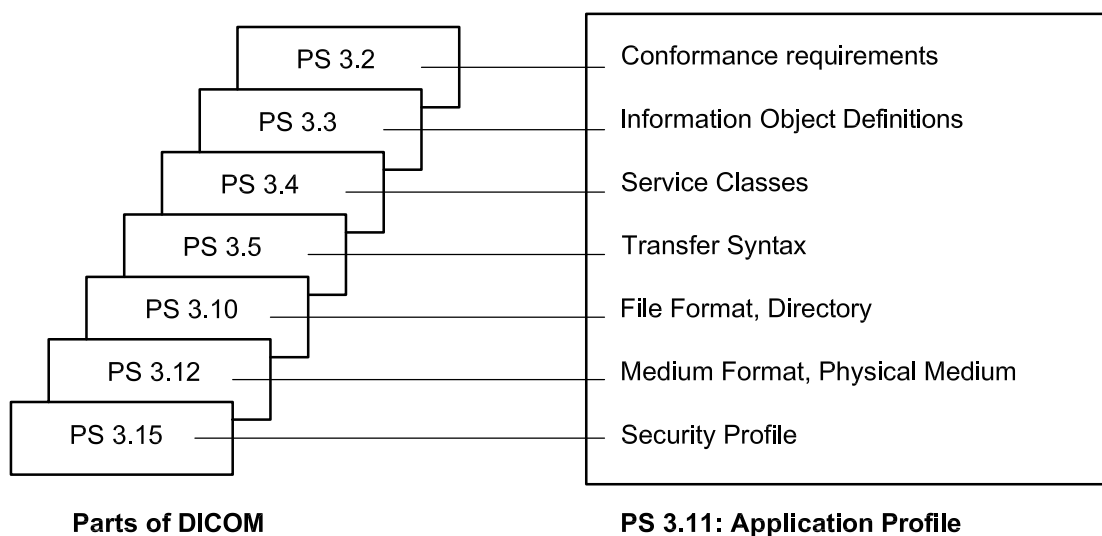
PS 3.2
PS 3.3
PS 3.4
PS 3.5
PS 3.10
PS 3.12
PS 3.15

Conformance requirements
Information Object Definitions
Service Classes
Transfer Syntax
File Format, Directory
Medium Format, Physical Medium
Security Profile

**Parts of DICOM**

**PS 3.11: Application Profile**